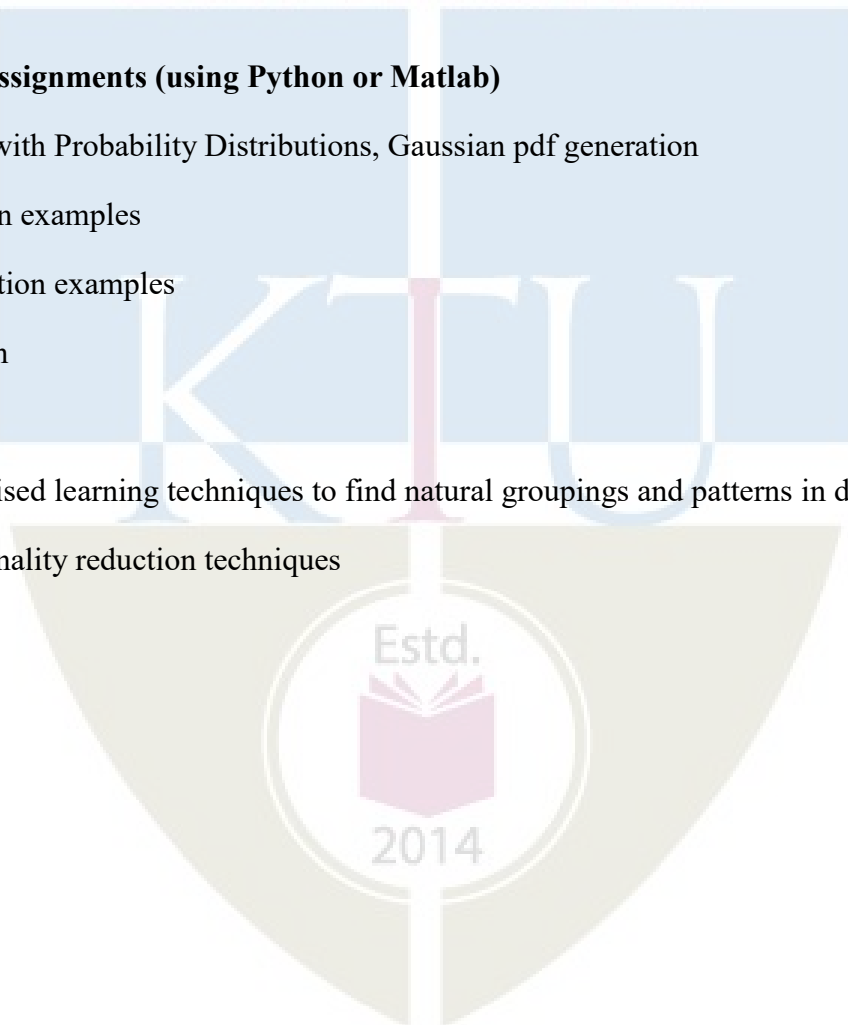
ssignments (using Python or Matlab)

with Probability Distributions, Gaussian pdf generation

n examples

tion examples

n

ised learning techniques to find natural groupings and patterns in d

nality reduction techniques

KTU

Estd.

2014